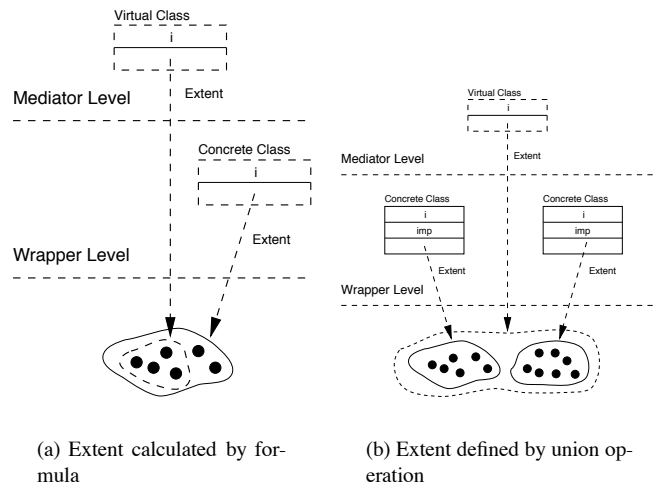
Virtual Class
i
Mediator Level
Extent
Concrete Class
i
Extent
Wrapper Level

Virtual Class
i
Extent
Mediator Level
Concrete Class
i
imp
Concrete Class
i
imp
Extent
Extent
Wrapper Level

(a) Extent calculated by formula

(b) Extent defined by union operation